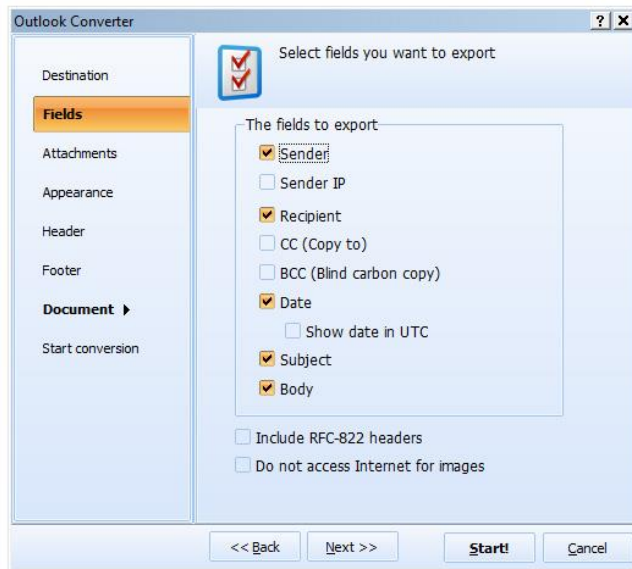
Outlook Converter
? X

Destination
Fields
Attachments
Appearance
Header
Footer
Document ▶
Start conversion

Select fields you want to export

The fields to export
Sender
Sender IP
Recipient
CC (Copy to)
BCC (Blind carbon copy)
Date
Show date in UTC
Subject
Body

Include RFC-822 headers
Do not access Internet for images

<< Back
Next >>
Start!
Cancel